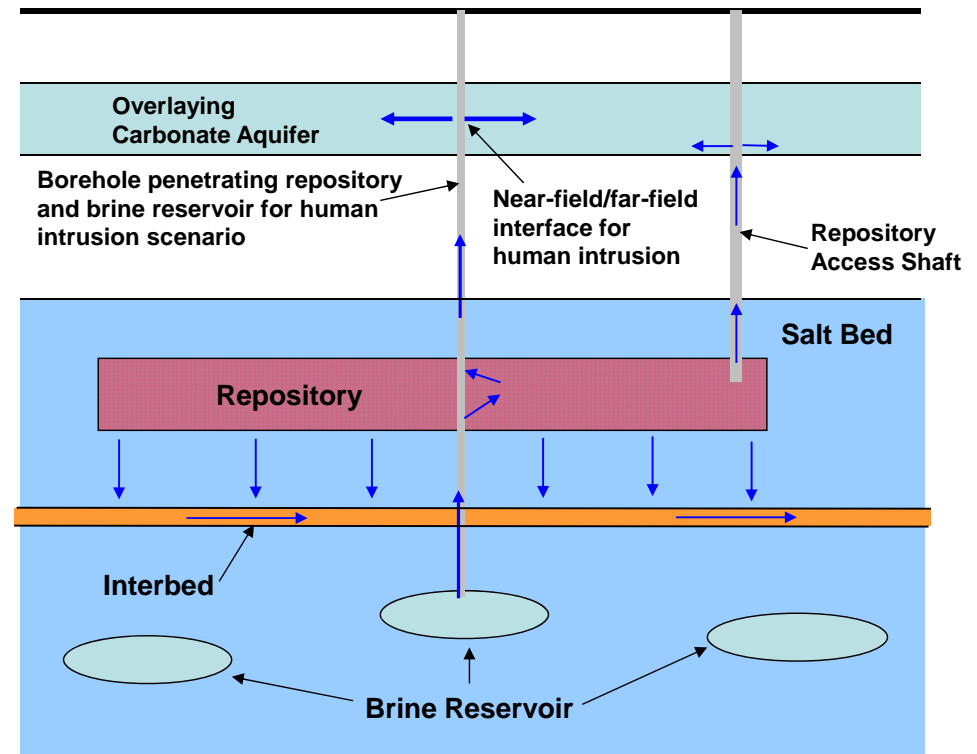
Overlaying Carbonate Aquifer

Borehole penetrating repository and brine reservoir for human intrusion scenario

Near-field/far-field interface for human intrusion

Repository Access Shaft

Salt Bed

Repository

Interbed

Brine Reservoir